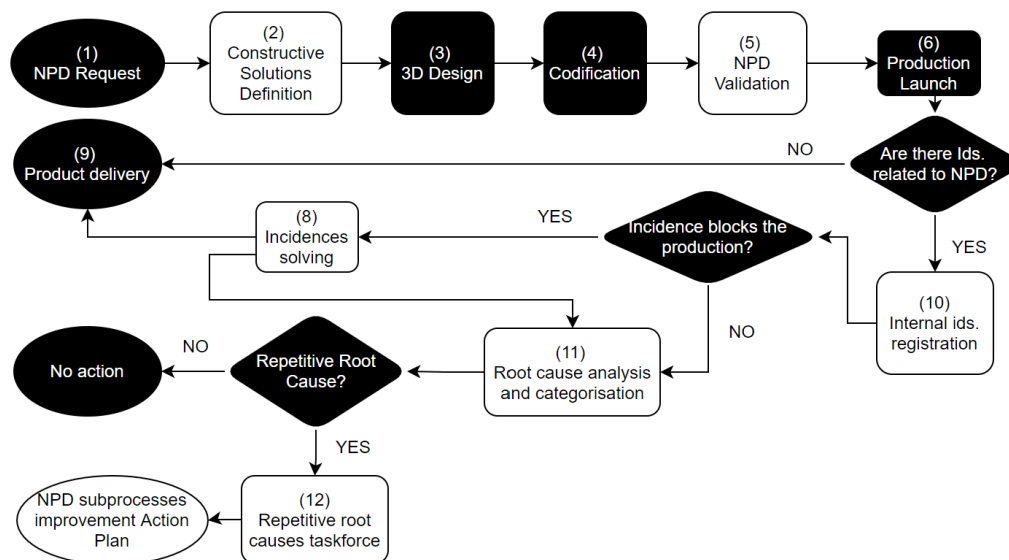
(1)
NPD Request

(2)
Constructive Solutions Definition

(3)
3D Design

(4)
Codification

(5)
NPD Validation

(6)
Production Launch

Are there Ids. related to NPD?

NO

(9)
Product delivery

YES

(10)
Internal ids. registration

Incidence blocks the production?

YES

(8)
Incidences solving

NO

(11)
Root cause analysis and categorisation

Repetitive Root Cause?

NO

No action

YES

(12)
Repetitive root causes taskforce

NPD subprocesses improvement Action Plan